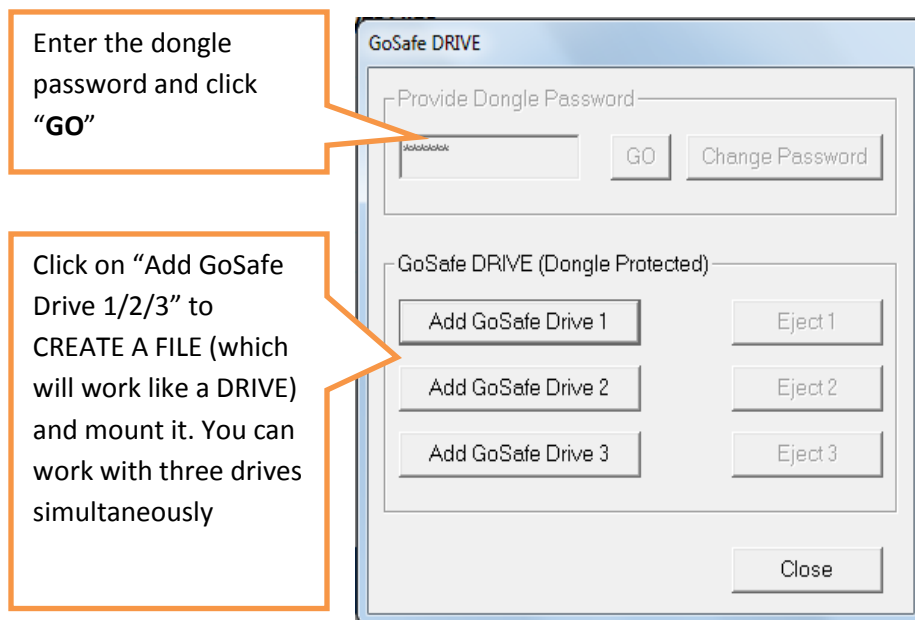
Enter the dongle password and click "**GO**"

Click on "Add GoSafe Drive 1/2/3" to CREATE A FILE (which will work like a DRIVE) and mount it. You can work with three drives simultaneously

GoSafe DRIVE

Provide Dongle Password

******

GO

Change Password

GoSafe DRIVE (Dongle Protected)

Add GoSafe Drive 1

Eject 1

Add GoSafe Drive 2

Eject 2

Add GoSafe Drive 3

Eject 3

Close